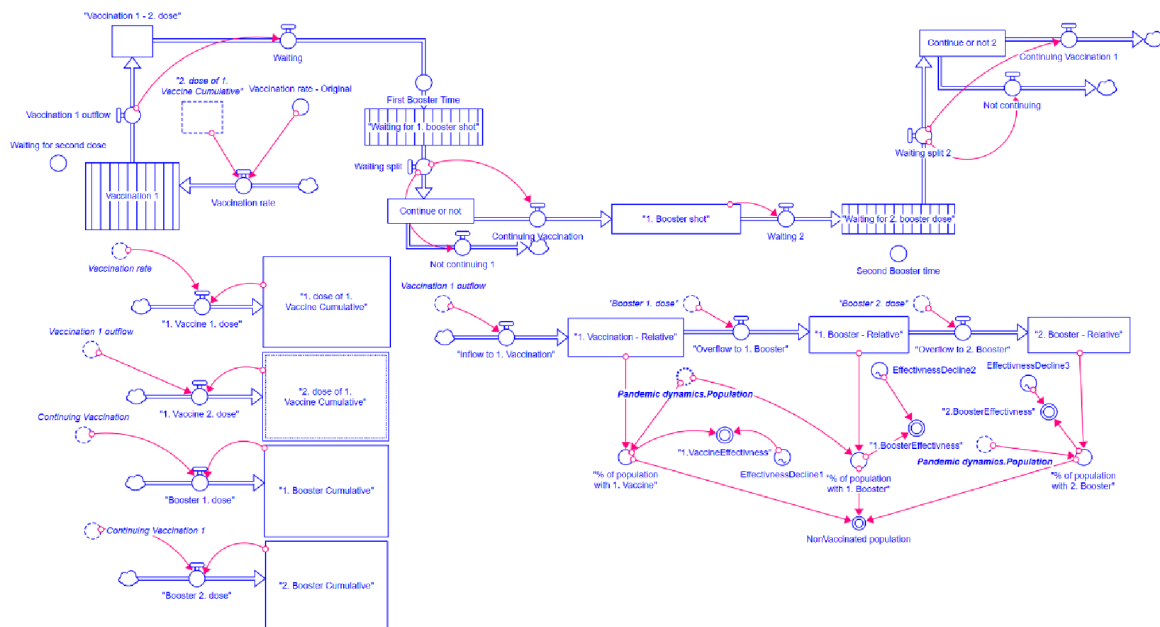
"Vaccination 1 - 2. dose"

Waiting

"2. dose of 1. Vaccine Cumulative"

Vaccination rate - Original

Vaccination 1 outflow

Waiting for second dose

Vaccination 1

Vaccination rate

First Booster Time

"Waiting for 1. booster shot"

Waiting split

Continue or not

Continuing Vaccination

Not continuing 1

"1. Booster shot"

Waiting 2

"Waiting for 2. booster dose"

Second Booster time

Continue or not 2

Continuing Vaccination 1

Not continuing

Waiting split 2

Vaccination rate

"1. Vaccine 1. dose"

"1. dose of 1. Vaccine Cumulative"

Vaccination 1 outflow

"1. Vaccine 2. dose"

"2. dose of 1. Vaccine Cumulative"

Continuing Vaccination

"Booster 1. dose"

"1. Booster Cumulative"

Continuing Vaccination 1

"Booster 2. dose"

"2. Booster Cumulative"

Vaccination 1 outflow

"Inflow to 1. Vaccination"

"1. Vaccination - Relative"

"Booster 1. dose"

"Overflow to 1. Booster"

"Booster 2. dose"

"1. Booster - Relative"

"Overflow to 2. Booster"

"2. Booster - Relative"

Pandemic dynamics.Population

EffectivnessDecline2

EffectivnessDecline3

"2.BoosterEffectivness"

"1.BoosterEffectivness"

"1.VaccineEffectivness"

EffectivnessDecline1

Pandemic dynamics.Population

"% of population with 1. Vaccine"

"% of population with 1. Booster"

"% of population with 2. Booster"

NonVaccinated population